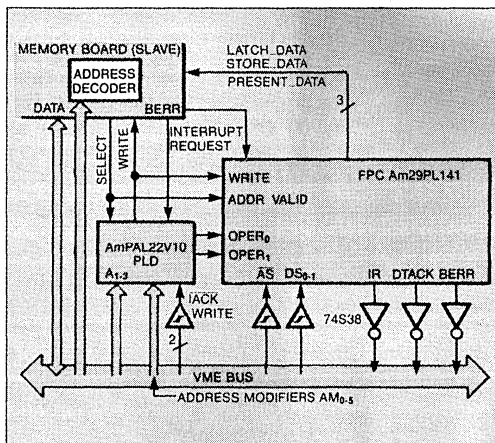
MEMORY BOARD (SLAVE)

ADDRESS DECODER

LATCH_DATA
STORE_DATA
PRESENT_DATA

3

DATA

BERR

INTERRUPT REQUEST

SELECT

WRITE

WRITE

ADDR VALID

FPC Am29PL141

AmPAL22V10 PLD

OPER$_0$

OPER$_1$

A$_{1-3}$

$\overline{IACK}$

WRITE

$\overline{AS}$

DS$_{0-1}$

IR

DTACK

BERR

74S38

2

VME BUS

ADDRESS MODIFIERS AM$_{0-5}$